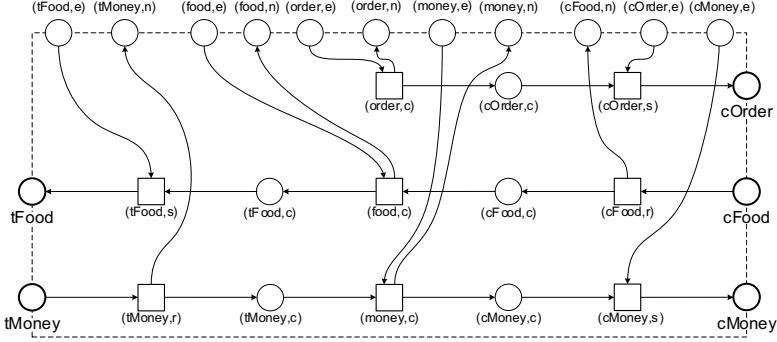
(tFood,e) (tMoney,n) (food,e) (food,n) (order,e) (order,n) (money,e) (money,n) (cFood,n) (cOrder,e) (cMoney,e)

(order,c) (cOrder,c) (cOrder,s) cOrder

tFood (tFood,s) (tFood,c) (food,c) (cFood,c) (cFood,r) cFood

tMoney (tMoney,r) (tMoney,c) (money,c) (cMoney,c) (cMoney,s) cMoney